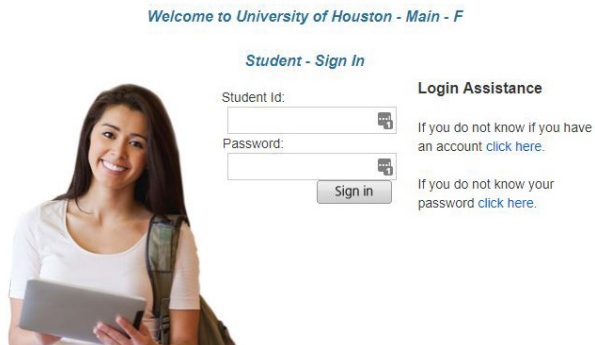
Welcome to University of Houston - Main - F

Student - Sign In

Student Id:

Password:

Sign in

Login Assistance

If you do not know if you have an account click here.

If you do not know your password click here.